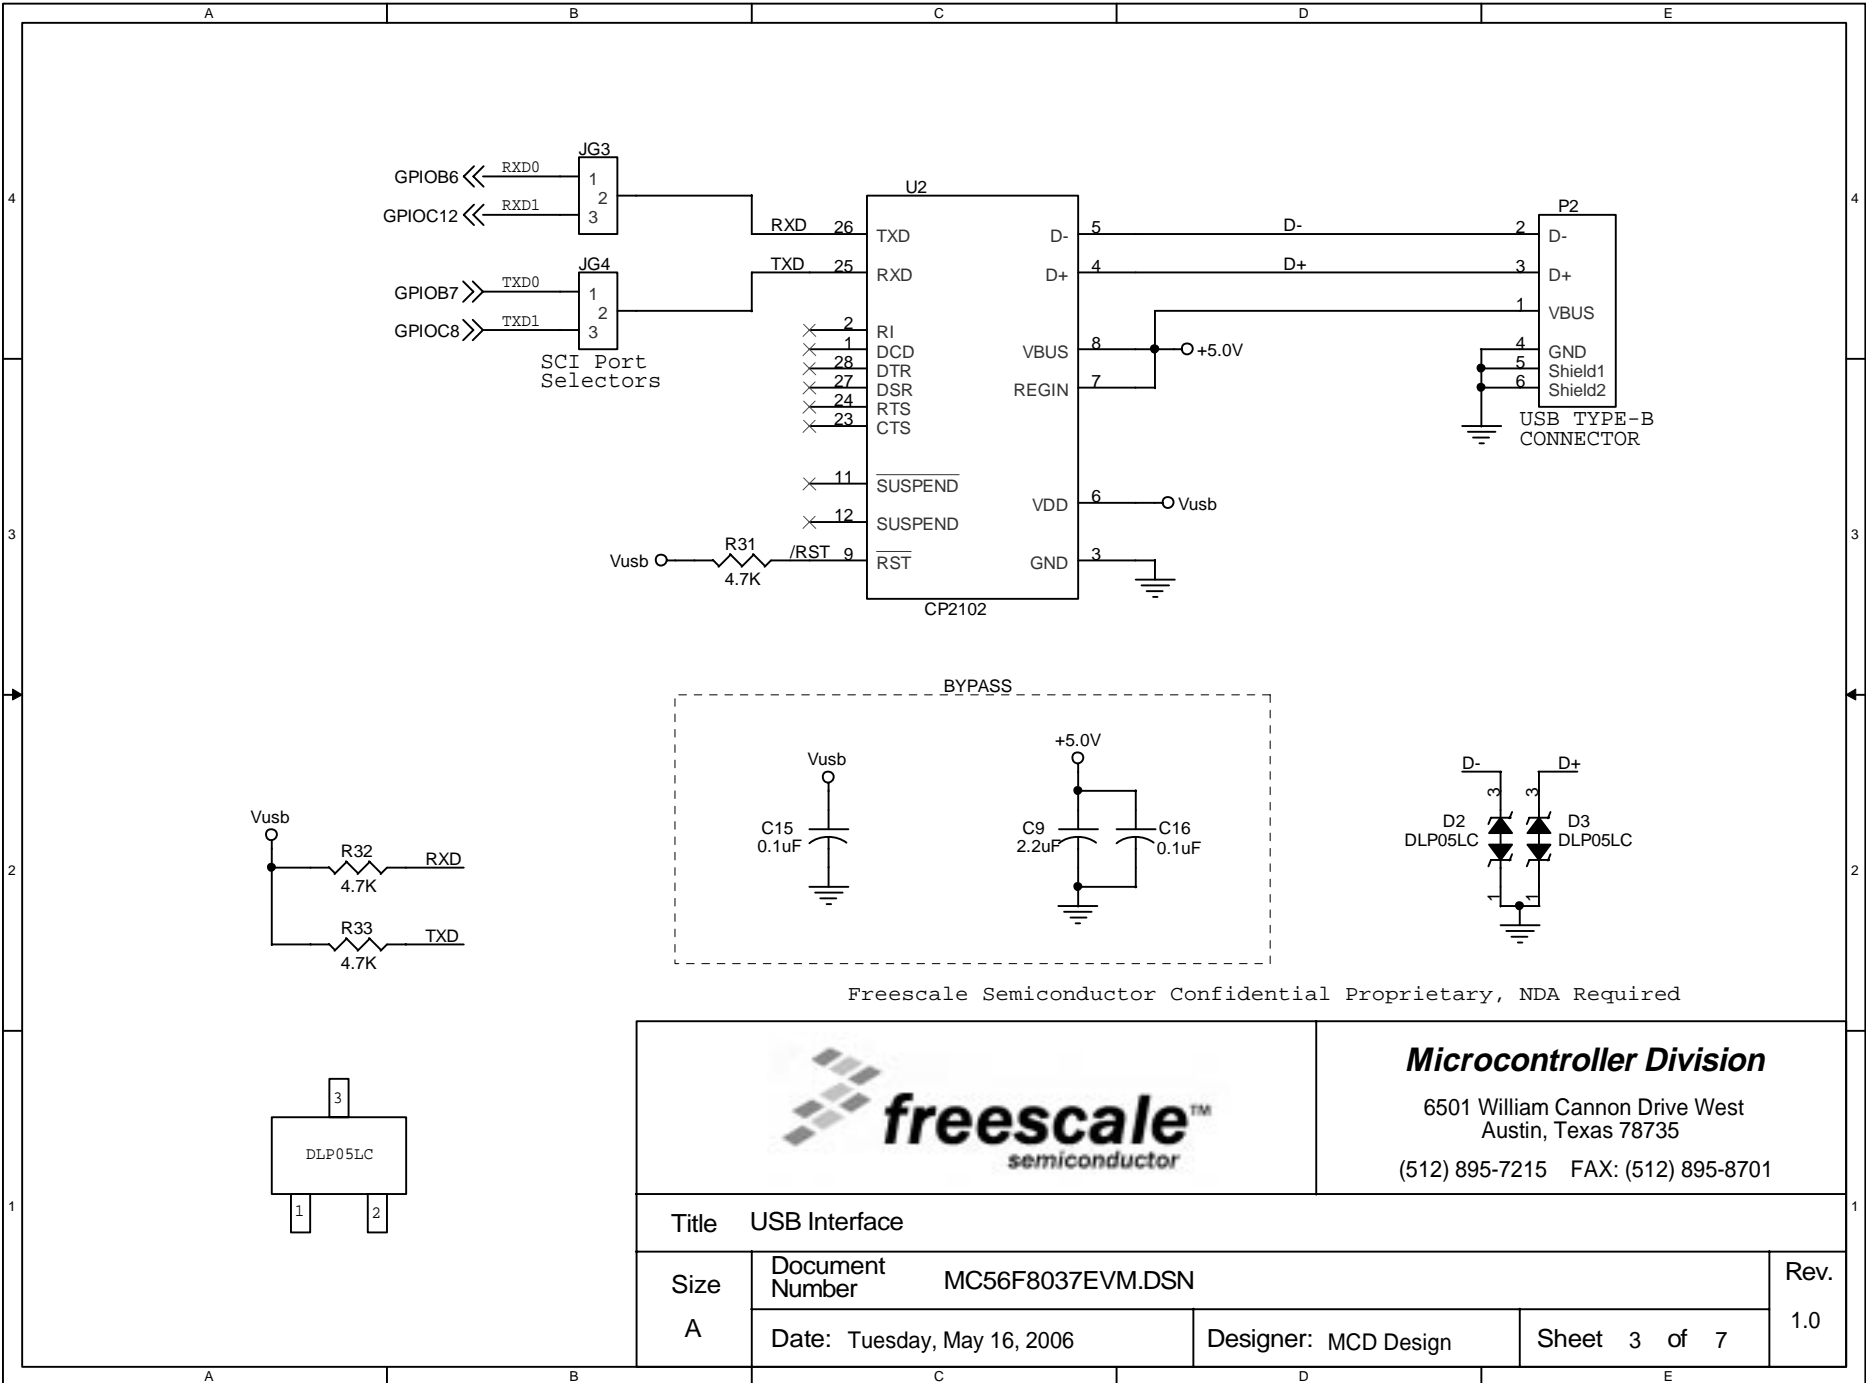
A B C D E

4

GPIOB6 RXD0
GPIOC12 RXD1
JG3
1
2
3

GPIOB7 TXD0
GPIOC8 TXD1
JG4
1
2
3

SCI Port Selectors

U2
RXD 26 TXD
TXD 25 RXD
2 RI
1 DCD
28 DTR
27 DSR
24 RTS
23 CTS
11 $\overline{SUSPEND}$
12 SUSPEND
Vusb R31 4.7K /RST 9 $\overline{RST}$
D- 5
D+ 4
VBUS 8
REGIN 7
VDD 6
GND 3
CP2102

D-
D+
+5.0V
Vusb

P2
2 D-
3 D+
1 VBUS
4 GND
5 Shield1
6 Shield2
USB TYPE-B CONNECTOR

3

BYPASS
Vusb
C15 0.1uF
+5.0V
C9 2.2uF
C16 0.1uF

D- D+
3 3
D2 DLP05LC
D3 DLP05LC
1 1

2

Vusb
R32 4.7K RXD
R33 4.7K TXD

Freescale Semiconductor Confidential Proprietary, NDA Required

1

3
DLP05LC
1 2

freescale™ semiconductor

Microcontroller Division
6501 William Cannon Drive West
Austin, Texas 78735
(512) 895-7215 FAX: (512) 895-8701

| Title | USB Interface | | |
|---|---|---|---|
| Size | Document Number | MC56F8037EVM.DSN | Rev. |
| A | Date: Tuesday, May 16, 2006 | Designer: MCD Design | Sheet 3 of 7 | 1.0 |

A B C D E